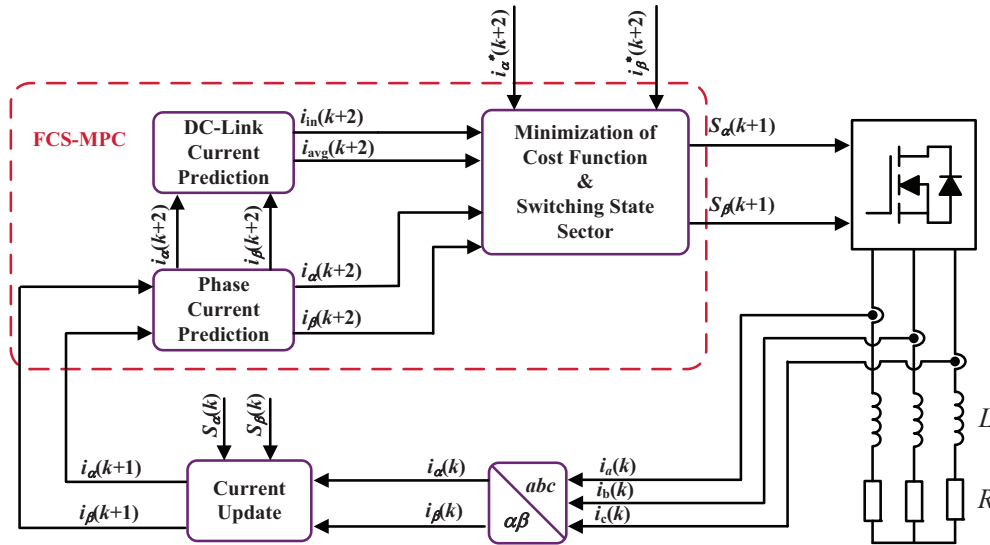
FCS-MPC

$i_\alpha^*(k+2)$

$i_\beta^*(k+2)$

DC-Link Current Prediction

$i_{in}(k+2)$

$i_{avg}(k+2)$

Minimization of Cost Function & Switching State Sector

$S_\alpha(k+1)$

$S_\beta(k+1)$

$i_\alpha(k+2)$

$i_\beta(k+2)$

Phase Current Prediction

$i_\alpha(k+2)$

$i_\beta(k+2)$

$S_\alpha(k)$

$S_\beta(k)$

$i_\alpha(k+1)$

$i_\beta(k+1)$

Current Update

$i_\alpha(k)$

$i_\beta(k)$

abc

$\alpha\beta$

$i_a(k)$

$i_b(k)$

$i_c(k)$

L

R